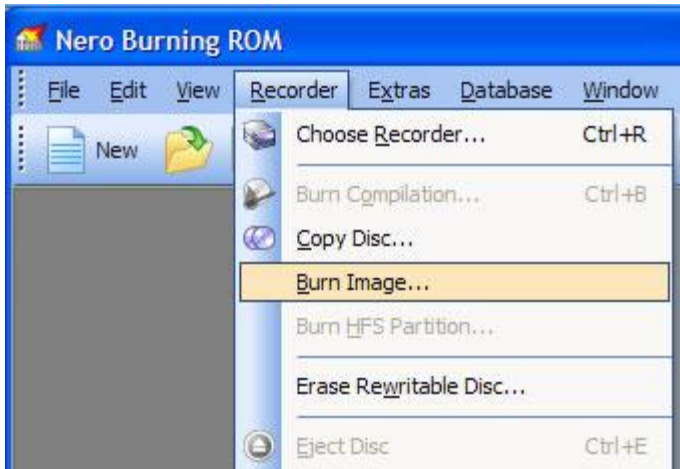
Nero Burning ROM

File Edit View Recorder Extras Database Window

New

Choose Recorder... Ctrl+R

Burn Compilation... Ctrl+B

Copy Disc...

Burn Image...

Burn HFS Partition...

Erase Rewritable Disc...

Eject Disc Ctrl+E